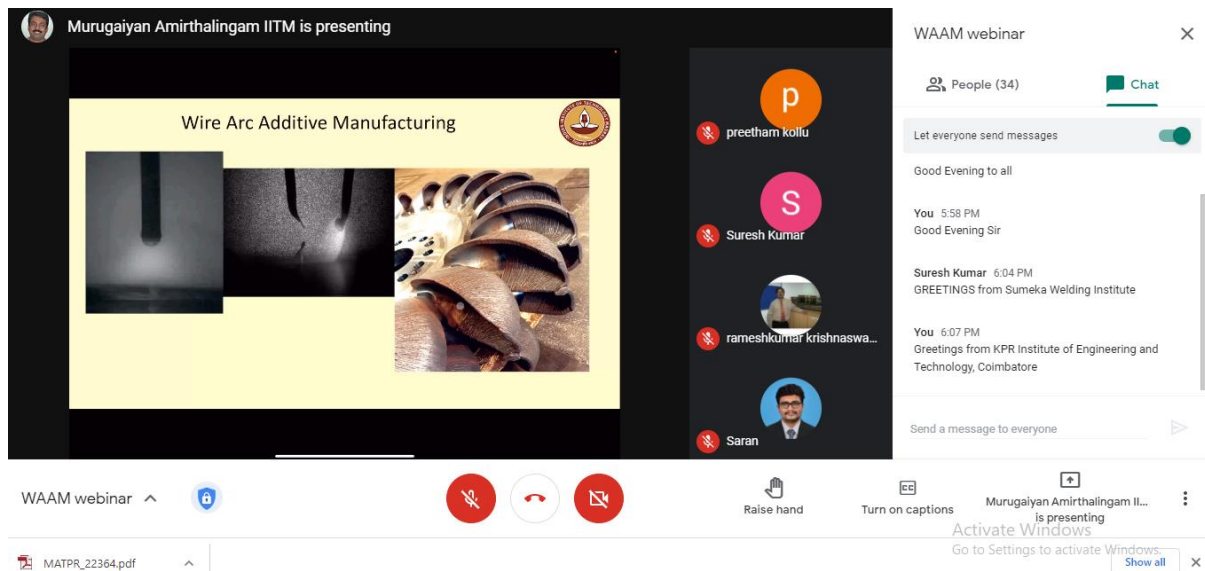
Murugaiyan Amirthalingam IITM is presenting

Wire Arc Additive Manufacturing

p
preetham kollu

S
Suresh Kumar

rameshkumar krishnaswa...

Saran

WAAM webinar

People (34)

Chat

Let everyone send messages

Good Evening to all

You 5:58 PM
Good Evening Sir

Suresh Kumar 6:04 PM
GREETINGS from Sumeka Welding Institute

You 6:07 PM
Greetings from KPR Institute of Engineering and Technology, Coimbatore

Send a message to everyone

WAAM webinar

Raise hand

Turn on captions

Murugaiyan Amirthalingam II... is presenting

Activate Windows
Go to Settings to activate Windows.

MATPR_22364.pdf

Show all